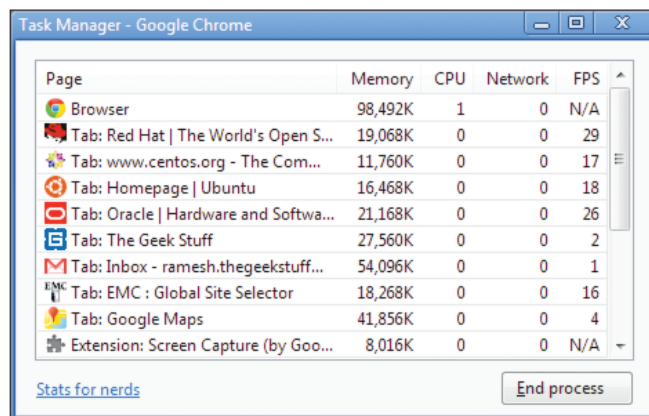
Task Manager - Google Chrome

| Page | Memory | CPU | Network | FPS |
|---|---|---|---|---|
| Browser | 98,492K | 1 | 0 | N/A |
| Tab: Red Hat \| The World's Open S... | 19,068K | 0 | 0 | 29 |
| Tab: www.centos.org - The Com... | 11,760K | 0 | 0 | 17 |
| Tab: Homepage \| Ubuntu | 16,468K | 0 | 0 | 18 |
| Tab: Oracle \| Hardware and Softwa... | 21,168K | 0 | 0 | 26 |
| Tab: The Geek Stuff | 27,560K | 0 | 0 | 2 |
| Tab: Inbox - ramesh.thegeekstuff... | 54,096K | 0 | 0 | 1 |
| Tab: EMC : Global Site Selector | 18,268K | 0 | 0 | 16 |
| Tab: Google Maps | 41,856K | 0 | 0 | 4 |
| Extension: Screen Capture (by Goo... | 8,016K | 0 | 0 | N/A |

Stats for nerds

End process